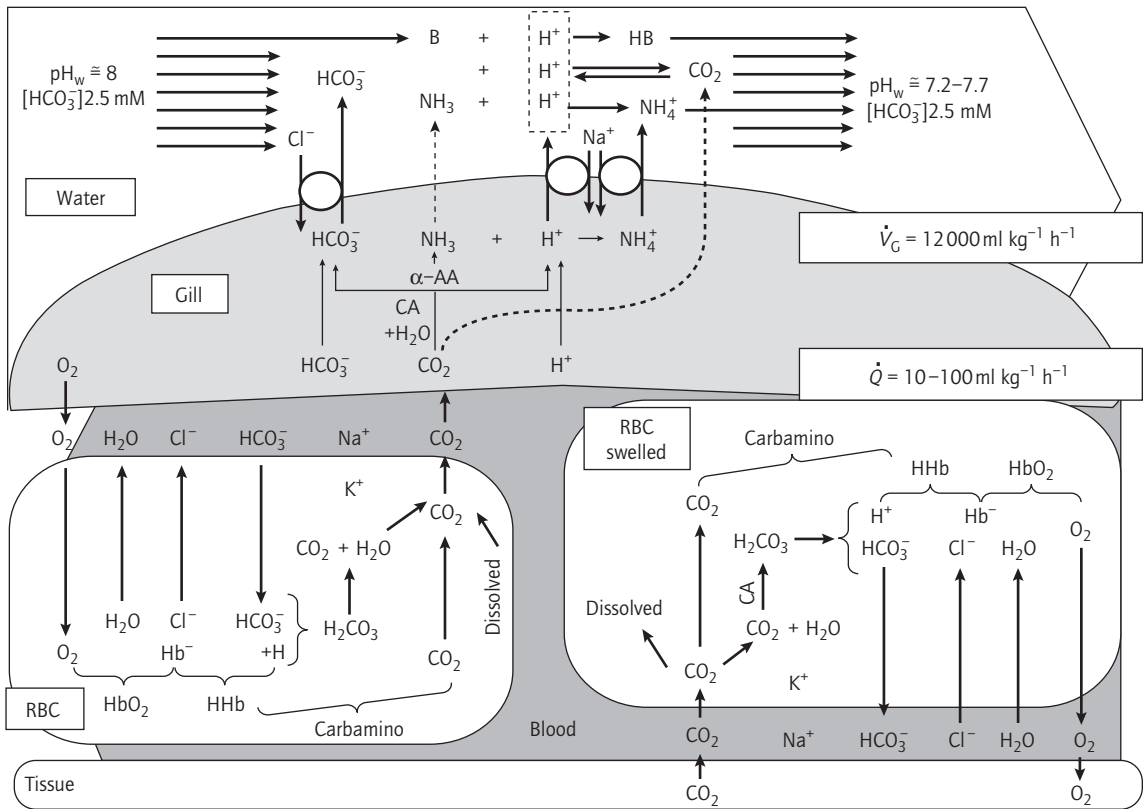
B + $H^+$ → HB

$pH_w \cong 8$
$[HCO_3^-]$2.5 mM

$HCO_3^-$ + $H^+$ ⇄ $CO_2$

$pH_w \cong 7.2–7.7$
$[HCO_3^-]$2.5 mM

$NH_3$ + $H^+$ → $NH_4^+$

$Cl^-$

$Na^+$

Water

$HCO_3^-$ $NH_3$ + $H^+$ → $NH_4^+$

$\dot{V}_G$ = 12 000 ml kg$^{-1}$ h$^{-1}$

α–AA

Gill

CA
+$H_2O$

$HCO_3^-$ $CO_2$ $H^+$

$O_2$

$\dot{Q}$ = 10–100 ml kg$^{-1}$ h$^{-1}$

$O_2$ $H_2O$ $Cl^-$ $HCO_3^-$ $Na^+$ $CO_2$

$K^+$

$CO_2$

$CO_2$ + $H_2O$

Dissolved

$H_2O$ $Cl^-$ $HCO_3^-$
+H

$H_2CO_3$

$O_2$ Hb$^-$

$CO_2$

RBC

$HbO_2$ HHb

Carbamino

RBC swelled

Carbamino

HHb $HbO_2$

$CO_2$

$H_2CO_3$

$H^+$ Hb$^-$
$HCO_3^-$ $Cl^-$ $H_2O$ $O_2$

CA

Dissolved

$CO_2$ + $H_2O$

$CO_2$

$K^+$

Blood

$CO_2$ $Na^+$ $HCO_3^-$ $Cl^-$ $H_2O$ $O_2$

Tissue

$CO_2$ $O_2$